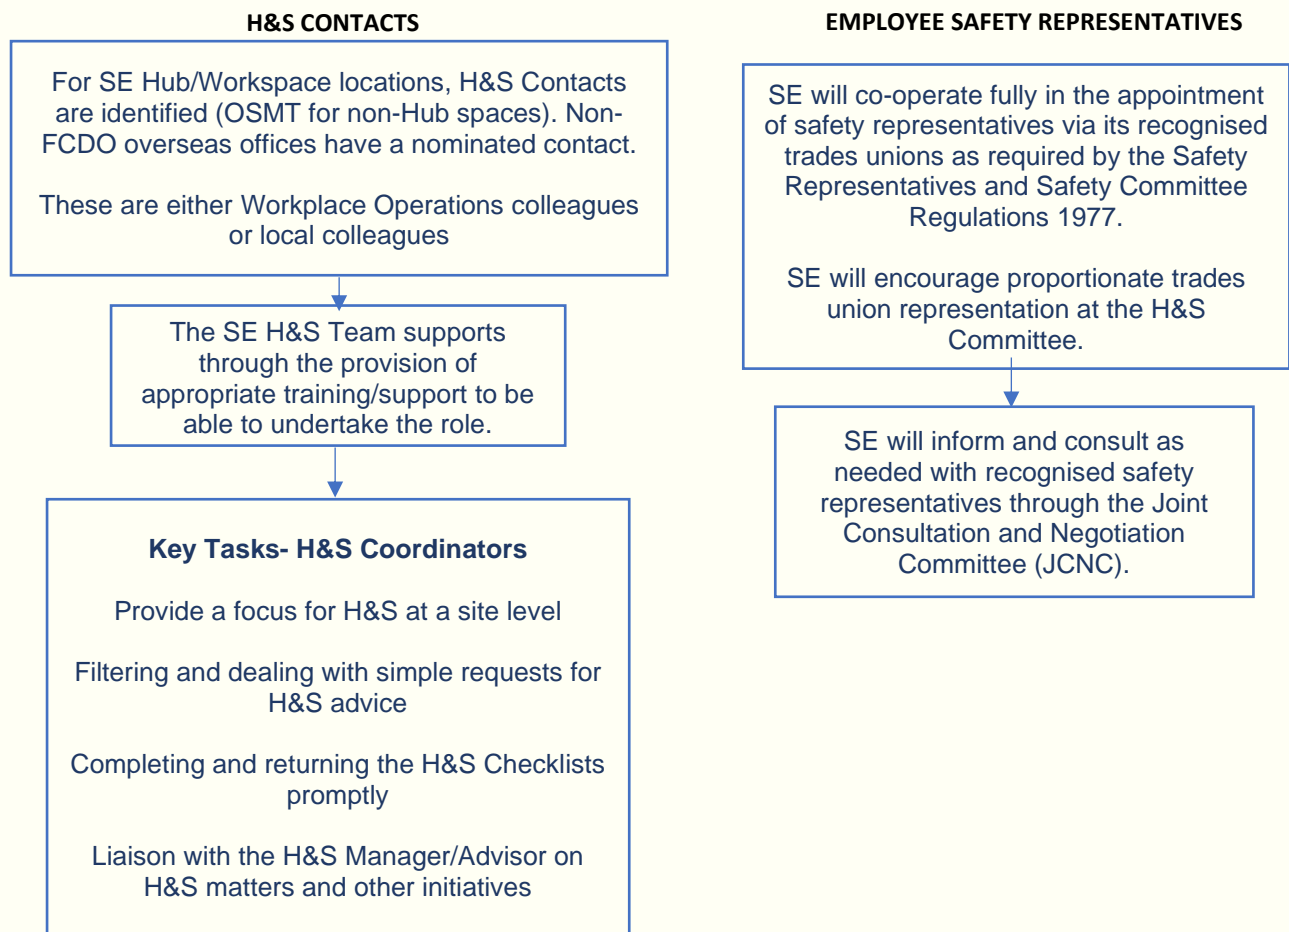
H&S CONTACTS

For SE Hub/Workspace locations, H&S Contacts are identified (OSMT for non-Hub spaces). Non-FCDO overseas offices have a nominated contact.

These are either Workplace Operations colleagues or local colleagues

The SE H&S Team supports through the provision of appropriate training/support to be able to undertake the role.

Key Tasks- H&S Coordinators

Provide a focus for H&S at a site level

Filtering and dealing with simple requests for H&S advice

Completing and returning the H&S Checklists promptly

Liaison with the H&S Manager/Advisor on H&S matters and other initiatives

EMPLOYEE SAFETY REPRESENTATIVES

SE will co-operate fully in the appointment of safety representatives via its recognised trades unions as required by the Safety Representatives and Safety Committee Regulations 1977.

SE will encourage proportionate trades union representation at the H&S Committee.

SE will inform and consult as needed with recognised safety representatives through the Joint Consultation and Negotiation Committee (JCNC).